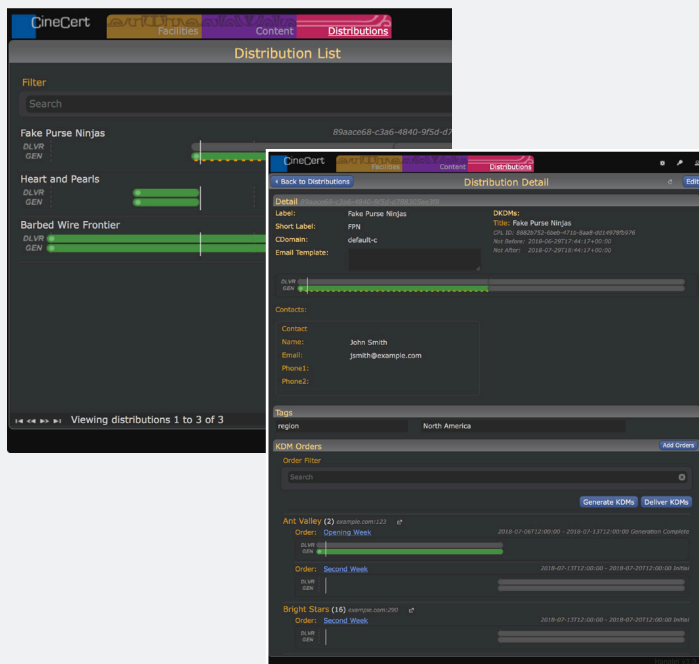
CineCert

Facilities

Content

Distributions

Distribution List

Filter

Search

Fake Purse Ninjas

89aace68-c3a6-4840-9f5d-d7

DLVR

GEN

Heart and Pearls

DLVR

GEN

Barbed Wire Frontier

DLVR

GEN

Viewing distributions 1 to 3 of 3

CineCert

Facilities

Content

Distributions

Back to Distributions

Distribution Detail

Edit

Detail

Label:

Fake Purse Ninjas

Short Label:

FPN

CDomain:

default-c

Email Template:

DKDMs:

Title: Fake Purse Ninjas

CPL ID: 68826752-6ba6-471b-8ad8-d01497815976

Not Before: 2016-06-29T17:44:17+00:00

Not After: 2016-07-29T16:44:17+00:00

DLVR

GEN

Contacts:

Contact

Name:

John Smith

Email:

jsmith@example.com

Phone1:

Phone2:

Tags

region

North America

KDM Orders

Add Orders

Order Filter

Search

Generate KDMs

Deliver KDMs

Ant Valley (2) example.com:123

Order: Opening Week

2016-07-06T12:00:00 - 2016-07-13T12:00:00 Generation Complete

DLVR

GEN

Order: Second Week

2016-07-13T12:00:00 - 2016-07-20T12:00:00 Initial

DLVR

GEN

Bright Stars (16) example.com:290

Order: Second Week

2016-07-13T12:00:00 - 2016-07-20T12:00:00 Initial

DLVR

GEN